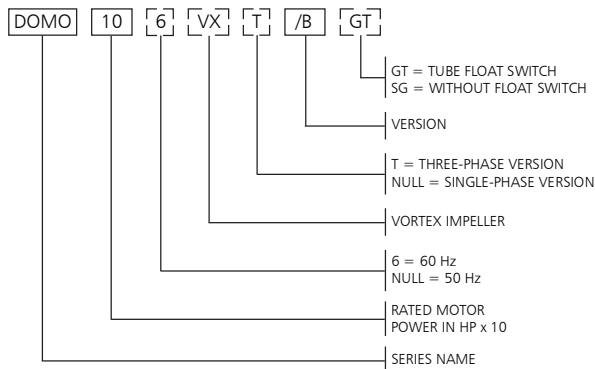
DOMO 10 6 VX T /B GT

GT = TUBE FLOAT SWITCH
SG = WITHOUT FLOAT SWITCH

VERSION

T = THREE-PHASE VERSION
NULL = SINGLE-PHASE VERSION

VORTEX IMPELLER

6 = 60 Hz
NULL = 50 Hz

RATED MOTOR
POWER IN HP x 10

SERIES NAME